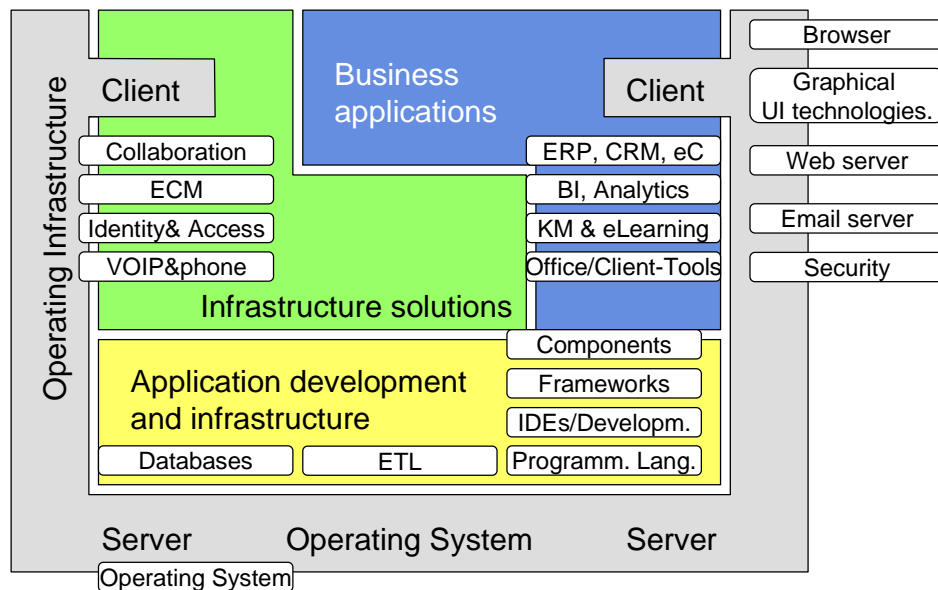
Operating Infrastructure

Client

Business applications

Client

Browser

Graphical UI technologies.

Web server

Email server

Security

Collaboration

ECM

Identity& Access

VOIP&phone

ERP, CRM, eC

BI, Analytics

KM & eLearning

Office/Client-Tools

Infrastructure solutions

Components

Frameworks

IDEs/Developm.

Programm. Lang.

Application development and infrastructure

Databases

ETL

Server

Operating System

Server

Operating System